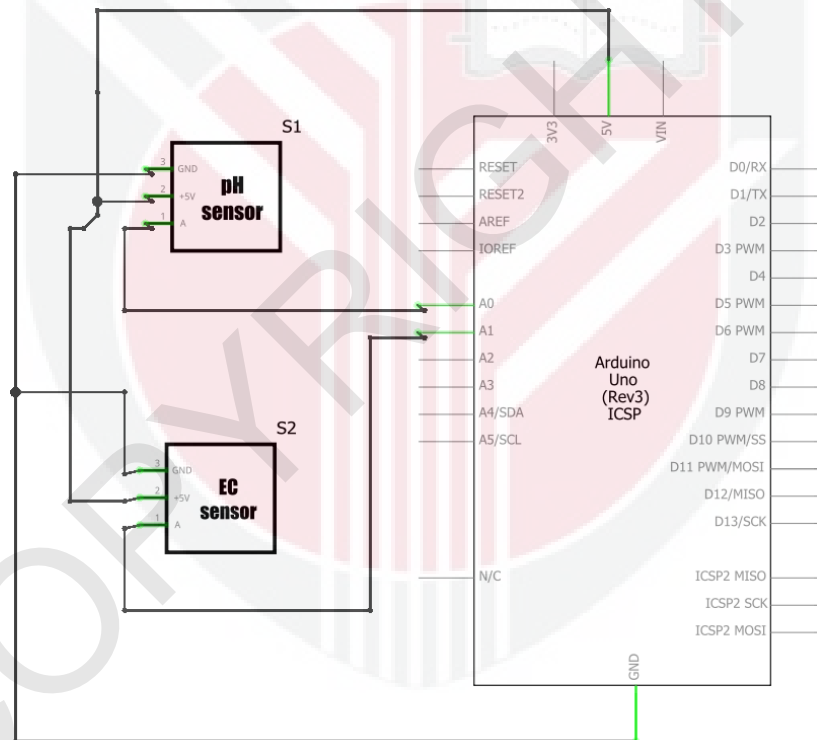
S1
3 GND
2 +5V
1 A
pH sensor

S2
3 GND
2 +5V
1 A
EC sensor

3V3
5V
VIN

RESET
RESET2
AREF
IOREF
A0
A1
A2
A3
A4/SDA
A5/SCL
N/C

Arduino Uno (Rev3) ICSP

D0/RX
D1/TX
D2
D3 PWM
D4
D5 PWM
D6 PWM
D7
D8
D9 PWM
D10 PWM/SS
D11 PWM/MOSI
D12/MISO
D13/SCK
ICSP2 MISO
ICSP2 SCK
ICSP2 MOSI

GND

COPYRIGHT